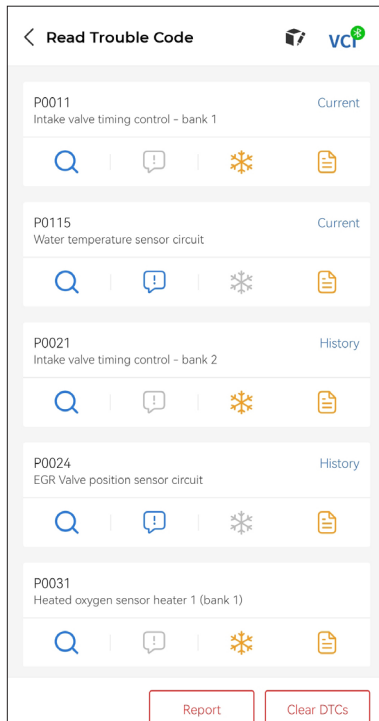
Read Trouble Code

VCI

P0011
Intake valve timing control - bank 1
Current

P0115
Water temperature sensor circuit
Current

P0021
Intake valve timing control - bank 2
History

P0024
EGR Valve position sensor circuit
History

P0031
Heated oxygen sensor heater 1 (bank 1)

Report
Clear DTCs